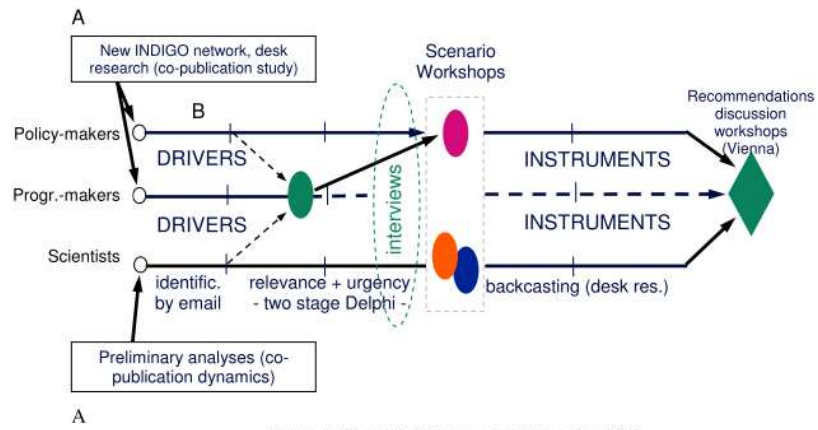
A

New INDIGO network, desk research (co-publication study)

Scenario Workshops

Recommendations discussion workshops (Vienna)

B

Policy-makers

DRIVERS

INSTRUMENTS

Progr.-makers

DRIVERS

interviews

INSTRUMENTS

Scientists

identific. by email

relevance + urgency - two stage Delphi -

backcasting (desk res.)

Preliminary analyses (co-publication dynamics)

A